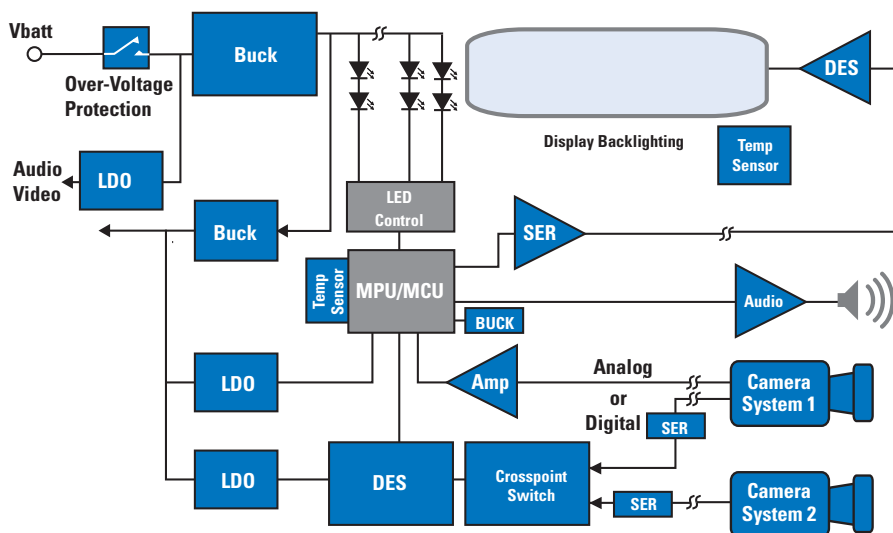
Vbatt

Over-Voltage Protection

Buck

DES

Display Backlighting

Temp Sensor

Audio Video

LDO

LED Control

Buck

SER

Temp Sensor

MPU/MCU

Audio

BUCK

LDO

Amp

Analog or Digital

Camera System 1

SER

LDO

DES

Crosspoint Switch

SER

Camera System 2